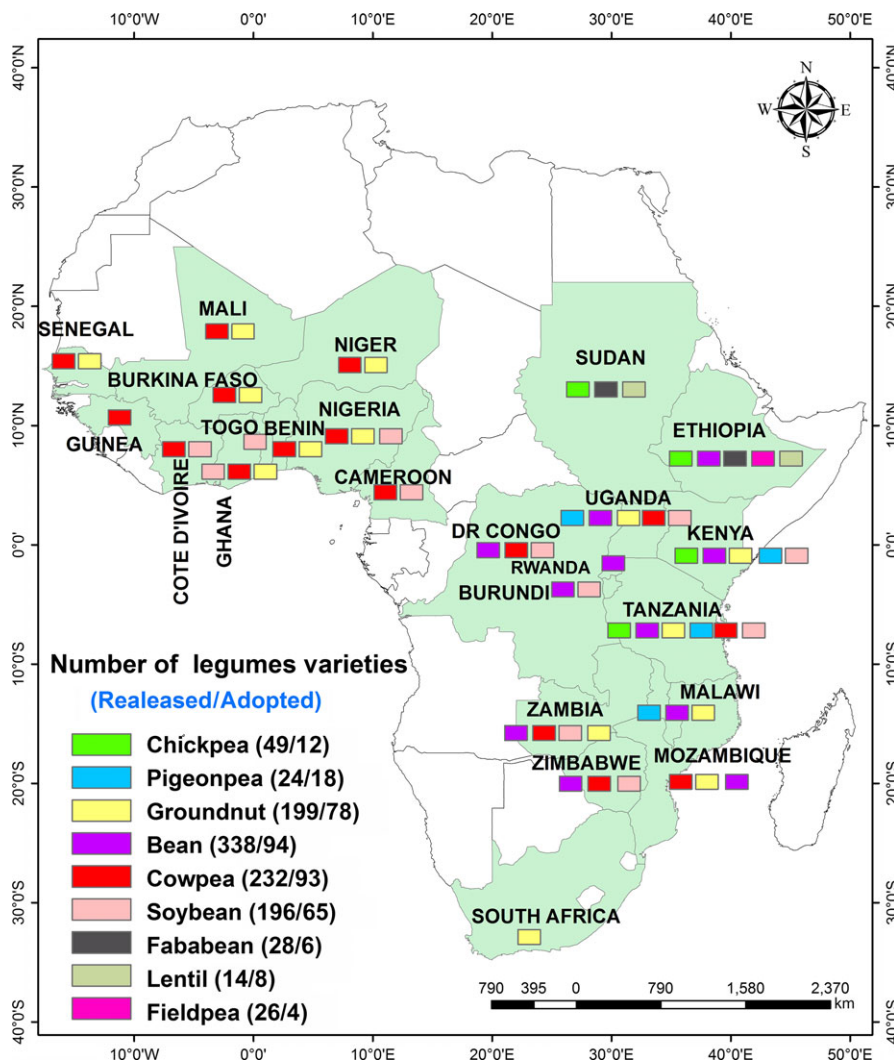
10°0'W 0°0' 10°0'E 20°0'E 30°0'E 40°0'E 50°0'E

40°0'N
30°0'N
20°0'N
10°0'N
0°0'
10°0'S
20°0'S
30°0'S
40°0'S

N
W E
S

SENEGAL
MALI
NIGER
SUDAN
BURKINA FASO
GUINEA
TOGO BENIN
NIGERIA
ETHIOPIA
COTE D'IVOIRE
GHANA
CAMEROON
UGANDA
DR CONGO
KENYA
RWANDA
BURUNDI
TANZANIA
MALAWI
ZAMBIA
ZIMBABWE
MOZAMBIQUE
SOUTH AFRICA

Number of legumes varieties
(Realeased/Adopted)

Chickpea (49/12)
Pigeonpea (24/18)
Groundnut (199/78)
Bean (338/94)
Cowpea (232/93)
Soybean (196/65)
Fababean (28/6)
Lentil (14/8)
Fieldpea (26/4)

790 395 0 790 1,580 2,370 km

10°0'W 0°0' 10°0'E 20°0'E 30°0'E 40°0'E 50°0'E